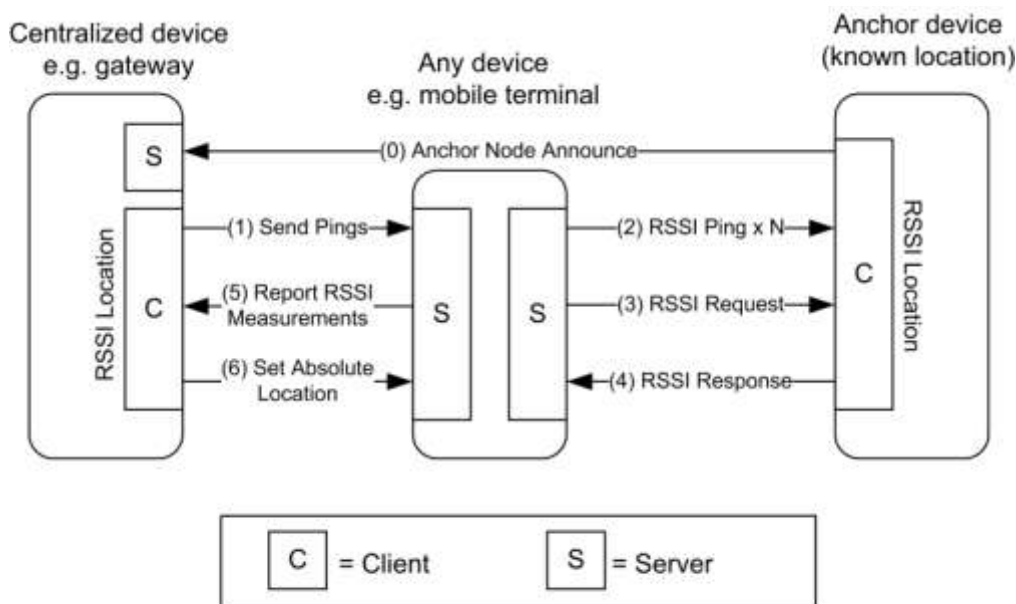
Centralized device
e.g. gateway

Any device
e.g. mobile terminal

Anchor device
(known location)

S

(0) Anchor Node Announce

RSSI Location

C

(1) Send Pings

(5) Report RSSI Measurements

(6) Set Absolute Location

S

S

(2) RSSI Ping x N

(3) RSSI Request

(4) RSSI Response

C

RSSI Location

C = Client

S = Server